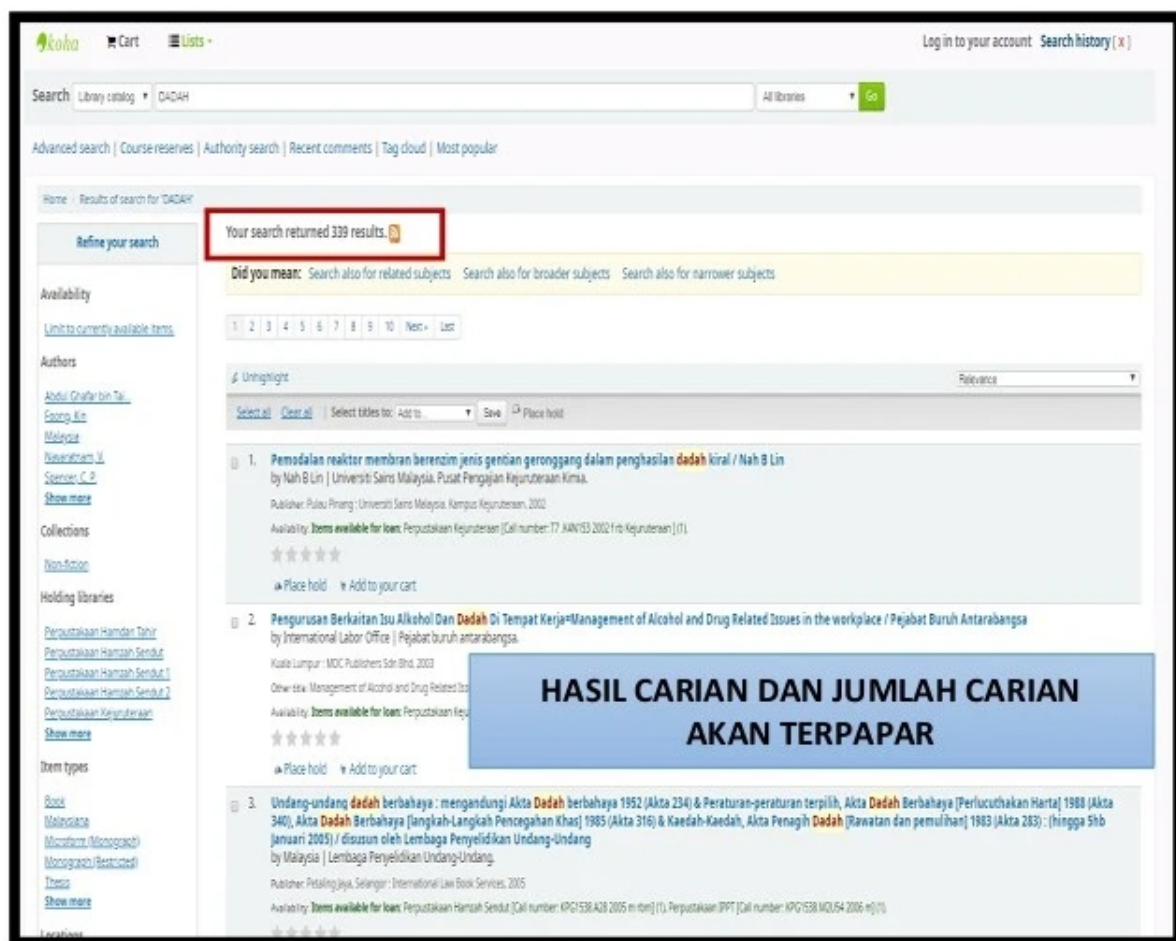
koha Cart Lists

Log in to your account Search history [x]

Search Library catalog DADAH All libraries Go

Advanced search | Course reserves | Authority search | Recent comments | Tag cloud | Most popular

Home / Results of search for 'DADAH'

Refine your search

Availability

Limit to currently available items.

Authors

Abdul Ghafar bin Tai...
Foong, Kin
Malaysia
Navaratnam, V.
Spencer, C. P.
Show more

Collections

Non-fiction

Holding libraries

Perpustakaan Hamdan Tahir
Perpustakaan Hamzah Sendut
Perpustakaan Hamzah Sendut 1
Perpustakaan Hamzah Sendut 2
Perpustakaan Kejuruteraan
Show more

Item types

Book
Malaysiana
Microform (Monograph)
Monograph (Restricted)
Thesis
Show more

Locations

Your search returned 339 results.

Did you mean: Search also for related subjects Search also for broader subjects Search also for narrower subjects

1 2 3 4 5 6 7 8 9 10 Next» Last

Unhighlight

Relevance

Select all Clear all | Select titles to: Add to... Save Place hold

1. Pemodalan reaktor membran berenzim jenis gentian geronggang dalam penghasilan dadah kiral / Nah B Lin
by Nah B Lin | Universiti Sains Malaysia. Pusat Pengajian Kejuruteraan Kimia.
Publisher: Pulau Pinang : Universiti Sains Malaysia. Kampus Kejuruteraan, 2002
Availability: Items available for loan: Perpustakaan Kejuruteraan [Call number: TP .N4N153 2002 f rb Kejuruteraan] (1).
Place hold Add to your cart

2. Pengurusan Berkaitan Isu Alkohol Dan Dadah Di Tempat Kerja=Management of Alcohol and Drug Related Issues in the workplace / Pejabat Buruh Antarabangsa
by International Labor Office | Pejabat buruh antarabangsa.
Kuala Lumpur : MDC Publishers Sdn Bhd, 2003
Other title: Management of Alcohol and Drug Related Iss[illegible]
Availability: Items available for loan: Perpustakaan Kej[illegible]
Place hold Add to your cart

HASIL CARIAN DAN JUMLAH CARIAN AKAN TERPAPAR

3. Undang-undang dadah berbahaya : mengandungi Akta Dadah berbahaya 1952 (Akta 234) & Peraturan-peraturan terpilih, Akta Dadah Berbahaya [Perlucuthakan Harta] 1988 (Akta 340), Akta Dadah Berbahaya [langkah-Langkah Pencegahan Khas] 1985 (Akta 316) & Kaedah-Kaedah, Akta Penagih Dadah [Rawatan dan pemulihan] 1983 (Akta 283) : (hingga 5hb Januari 2005) / disusun oleh Lembaga Penyelidikan Undang-Undang
by Malaysia | Lembaga Penyelidikan Undang-Undang.
Publisher: Petaling Jaya, Selangor : International Law Book Services, 2005
Availability: Items available for loan: Perpustakaan Hamzah Sendut [Call number: KPG1538.A28 2005 m rbm] (1), Perpustakaan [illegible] [Call number: KPG1538 M2U54 2006 m] (1).